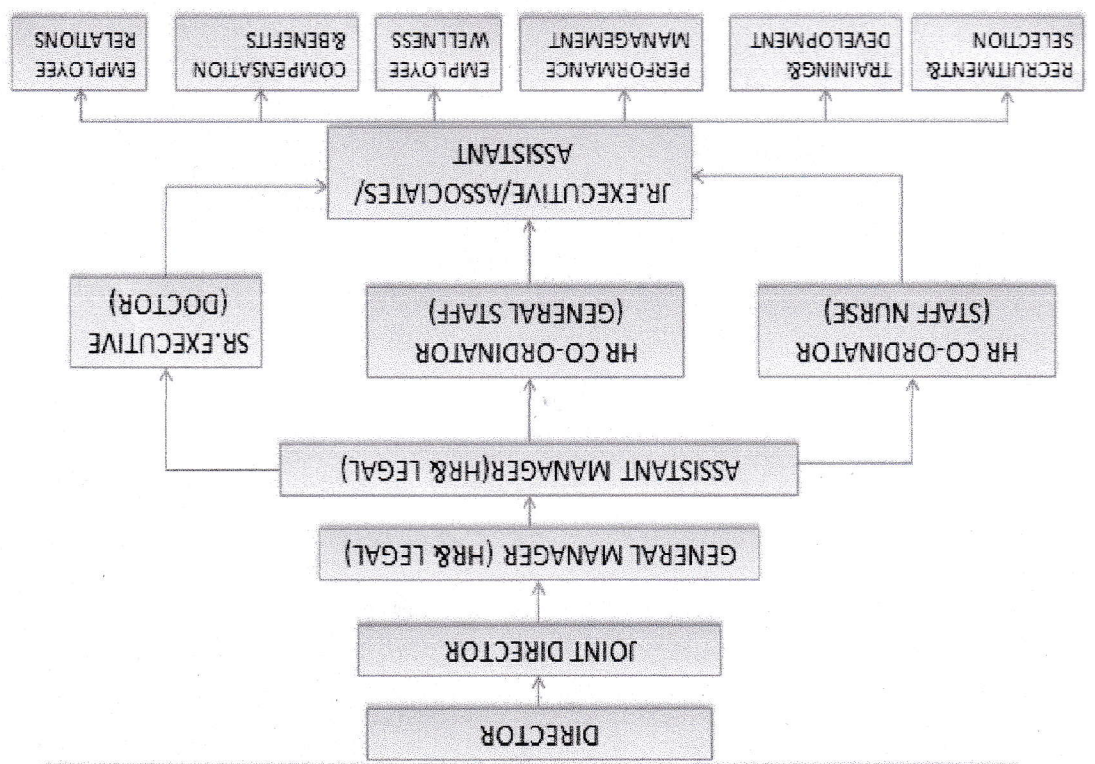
DIRECTOR

JOINT DIRECTOR

GENERAL MANAGER (HR& LEGAL)

ASSISTANT MANAGER(HR& LEGAL)

HR CO-ORDINATOR (STAFF NURSE)

HR CO-ORDINATOR (GENERAL STAFF)

SR.EXECUTIVE (DOCTOR)

JR.EXECUTIVE/ASSOCIATES/ ASSISSTANT

RECRUITMENT& SELECTION

TRAINING& DEVELOPMENT

PERFORMANCE MANAGEMENT

EMPLOYEE WELLNESS

COMPENSATION &BENEFITS

EMPLOYEE RELATIONS